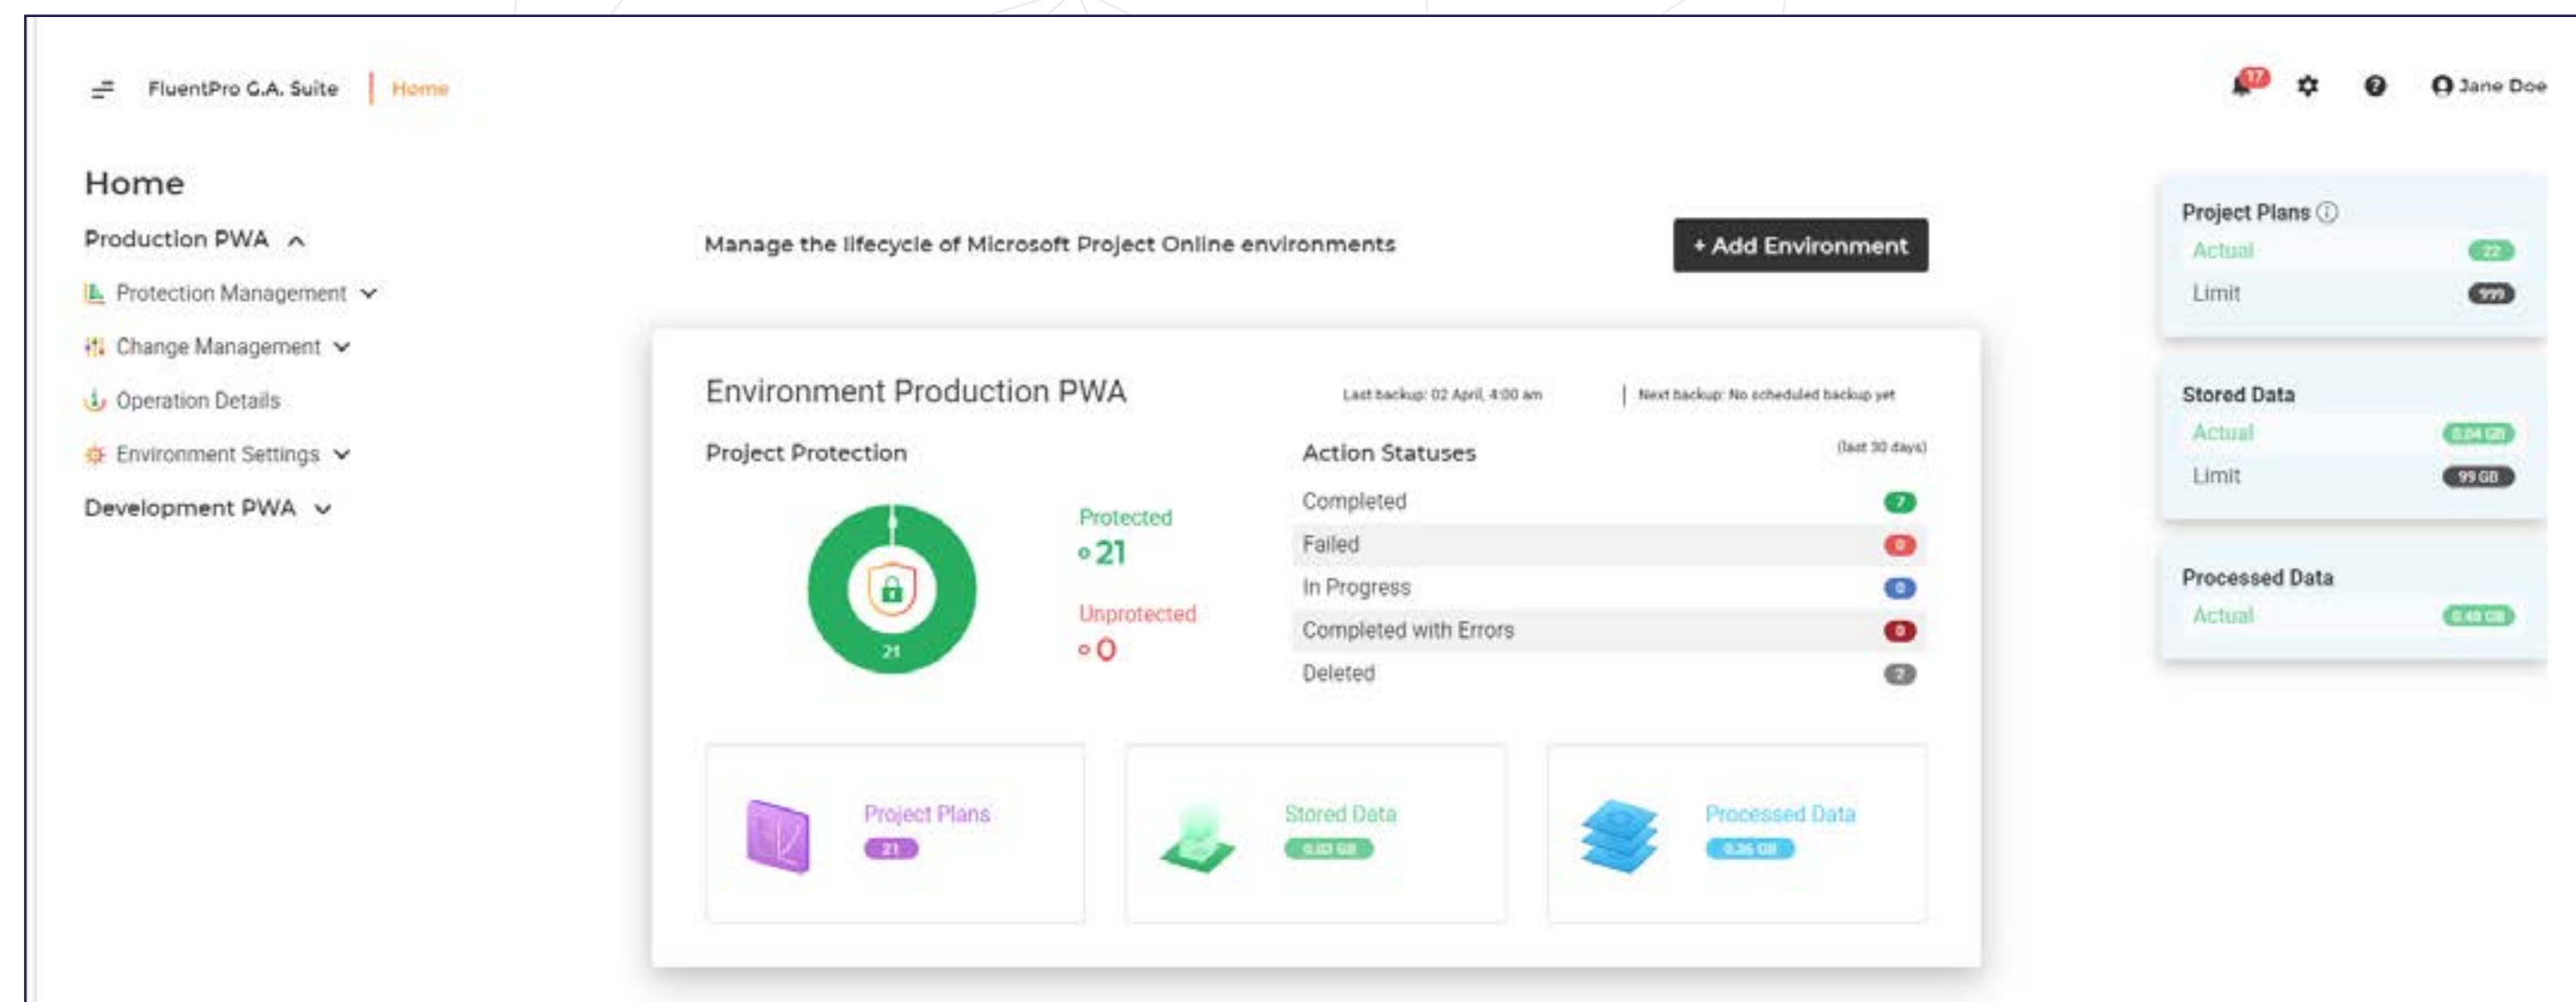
FluentPro G.A. Suite | Home

17

Jane Doe

Home

Production PWA

Protection Management

Change Management

Operation Details

Environment Settings

Development PWA

Manage the lifecycle of Microsoft Project Online environments

+ Add Environment

Environment Production PWA

Last backup: 02 April, 4:00 am | Next backup: No scheduled backup yet

Project Protection

21

Protected
21

Unprotected
0

Action Statuses

(last 30 days)

| | |
|---|---|
| Completed | 7 |
| Failed | 0 |
| In Progress | 0 |
| Completed with Errors | 0 |
| Deleted | 2 |

Project Plans
21

Stored Data
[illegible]

Processed Data
0.26 GB

Project Plans
Actual 22
Limit 999

Stored Data
Actual 0.04 GB
Limit 99 GB

Processed Data
Actual 0.48 GB